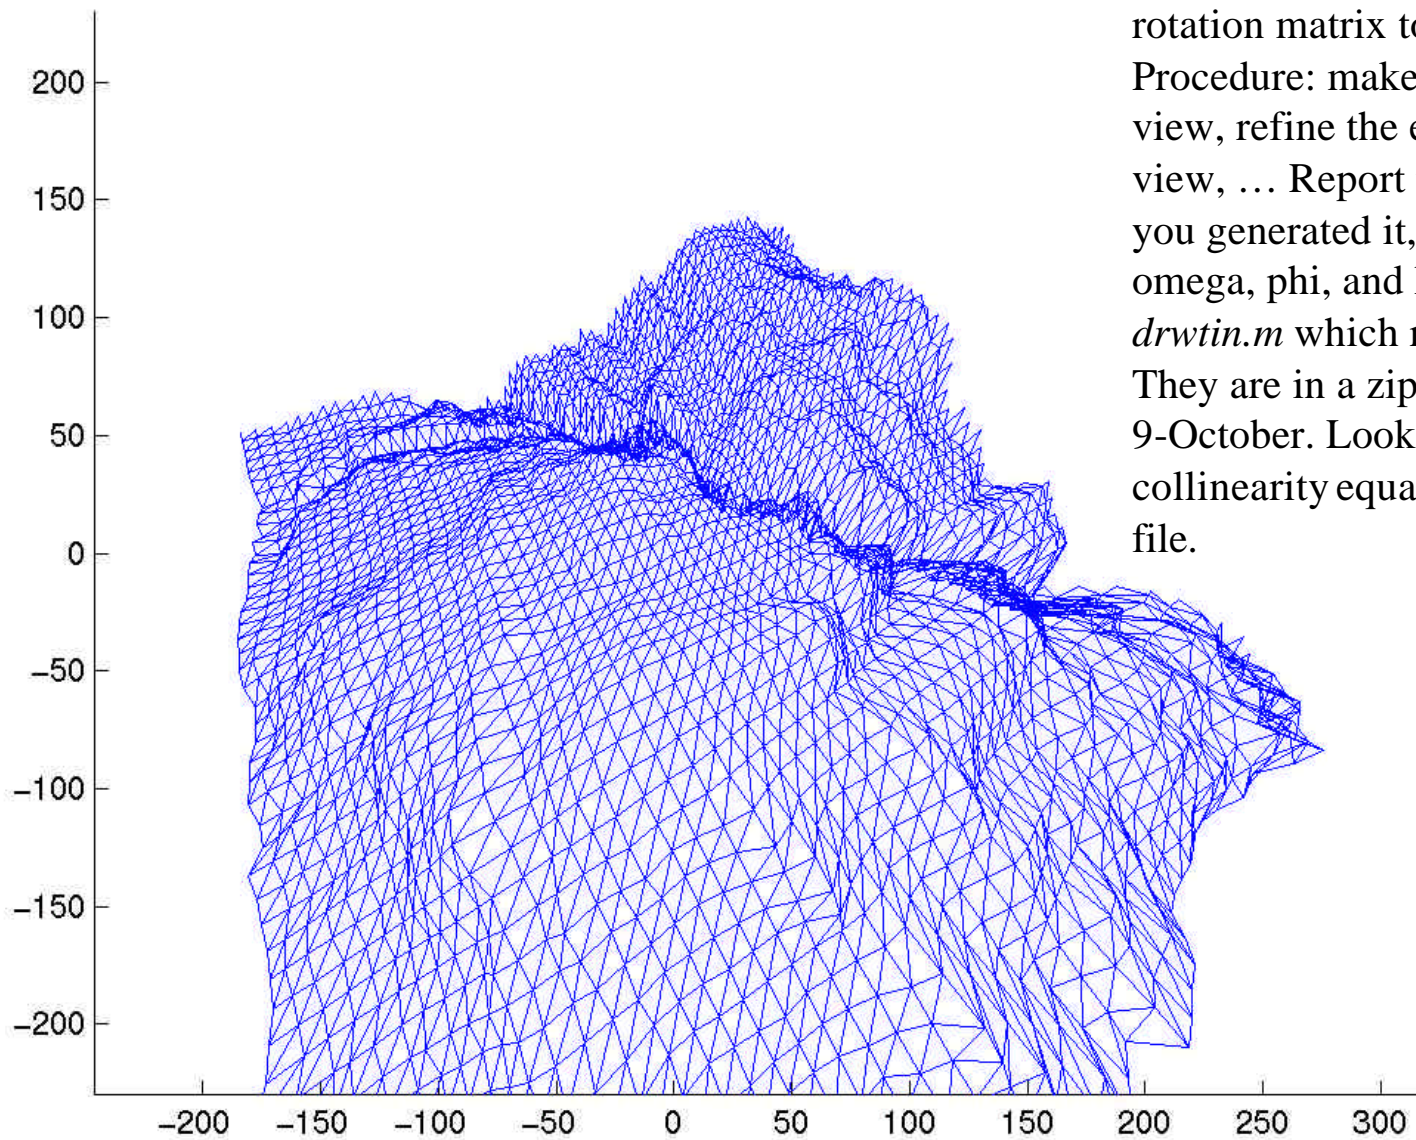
rotation matrix to
Procedure: make
view, refine the e
view, … Report
you generated it,
omega, phi, and
*drwtin.m* which r
They are in a zip
9-October. Look
collinearity equa
file.

200
150
100
50
0
−50
−100
−150
−200

−200 −150 −100 −50 0 50 100 150 200 250 300